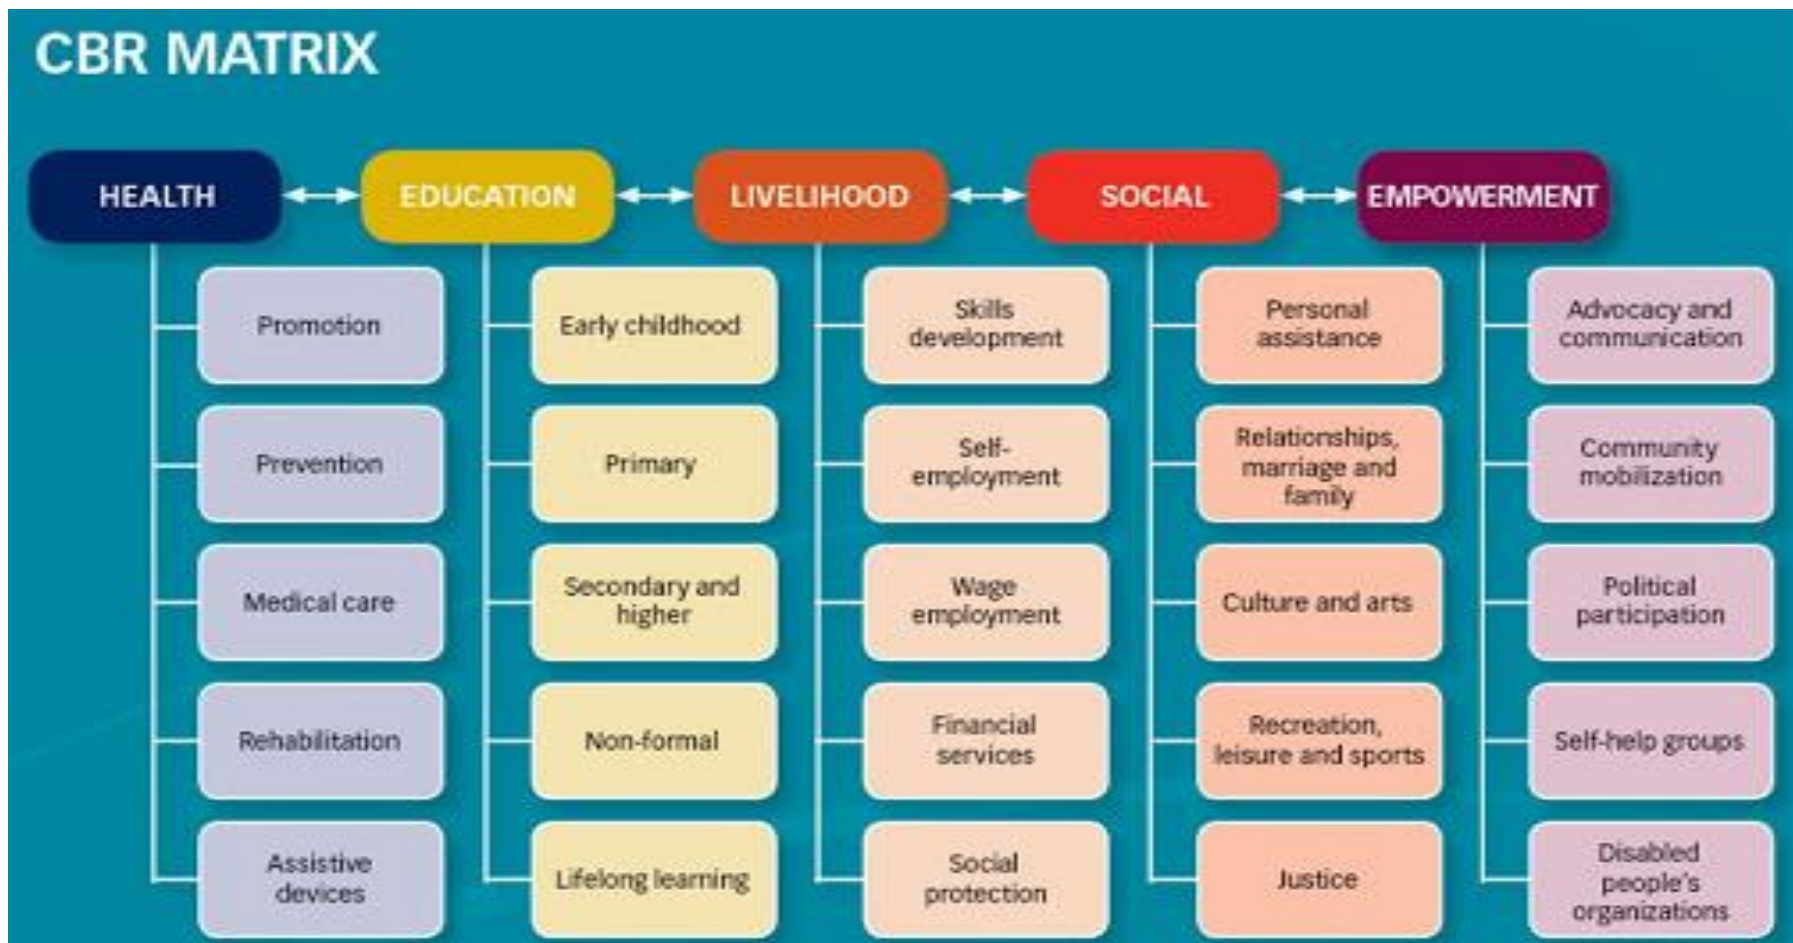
CBR MATRIX

HEALTH
Promotion
Prevention
Medical care
Rehabilitation
Assistive devices

EDUCATION
Early childhood
Primary
Secondary and higher
Non-formal
Lifelong learning

LIVELIHOOD
Skills development
Self-employment
Wage employment
Financial services
Social protection

SOCIAL
Personal assistance
Relationships, marriage and family
Culture and arts
Recreation, leisure and sports
Justice

EMPOWERMENT
Advocacy and communication
Community mobilization
Political participation
Self-help groups
Disabled people's organizations